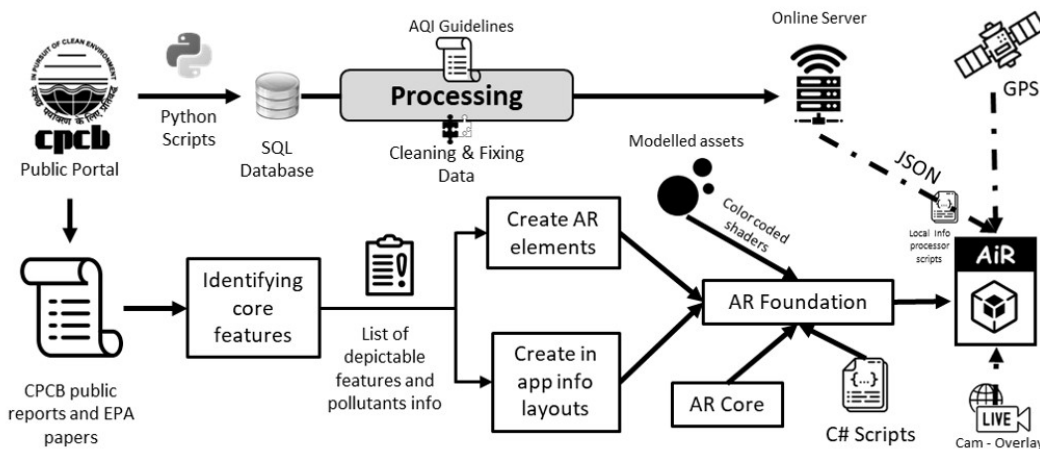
IN PURSUIT OF CLEAN ENVIRONMENT
cpcb
Public Portal

Python Scripts

SQL Database

AQI Guidelines
Processing
Cleaning & Fixing Data

Online Server

GPS

JSON

Modelled assets

Color coded shaders

Local info processor scripts

AiR

CPCB public reports and EPA papers

Identifying core features

List of depictable features and pollutants info

Create AR elements

Create in app info layouts

AR Foundation

AR Core

{...}
C# Scripts

LIVE
Cam - Overlay